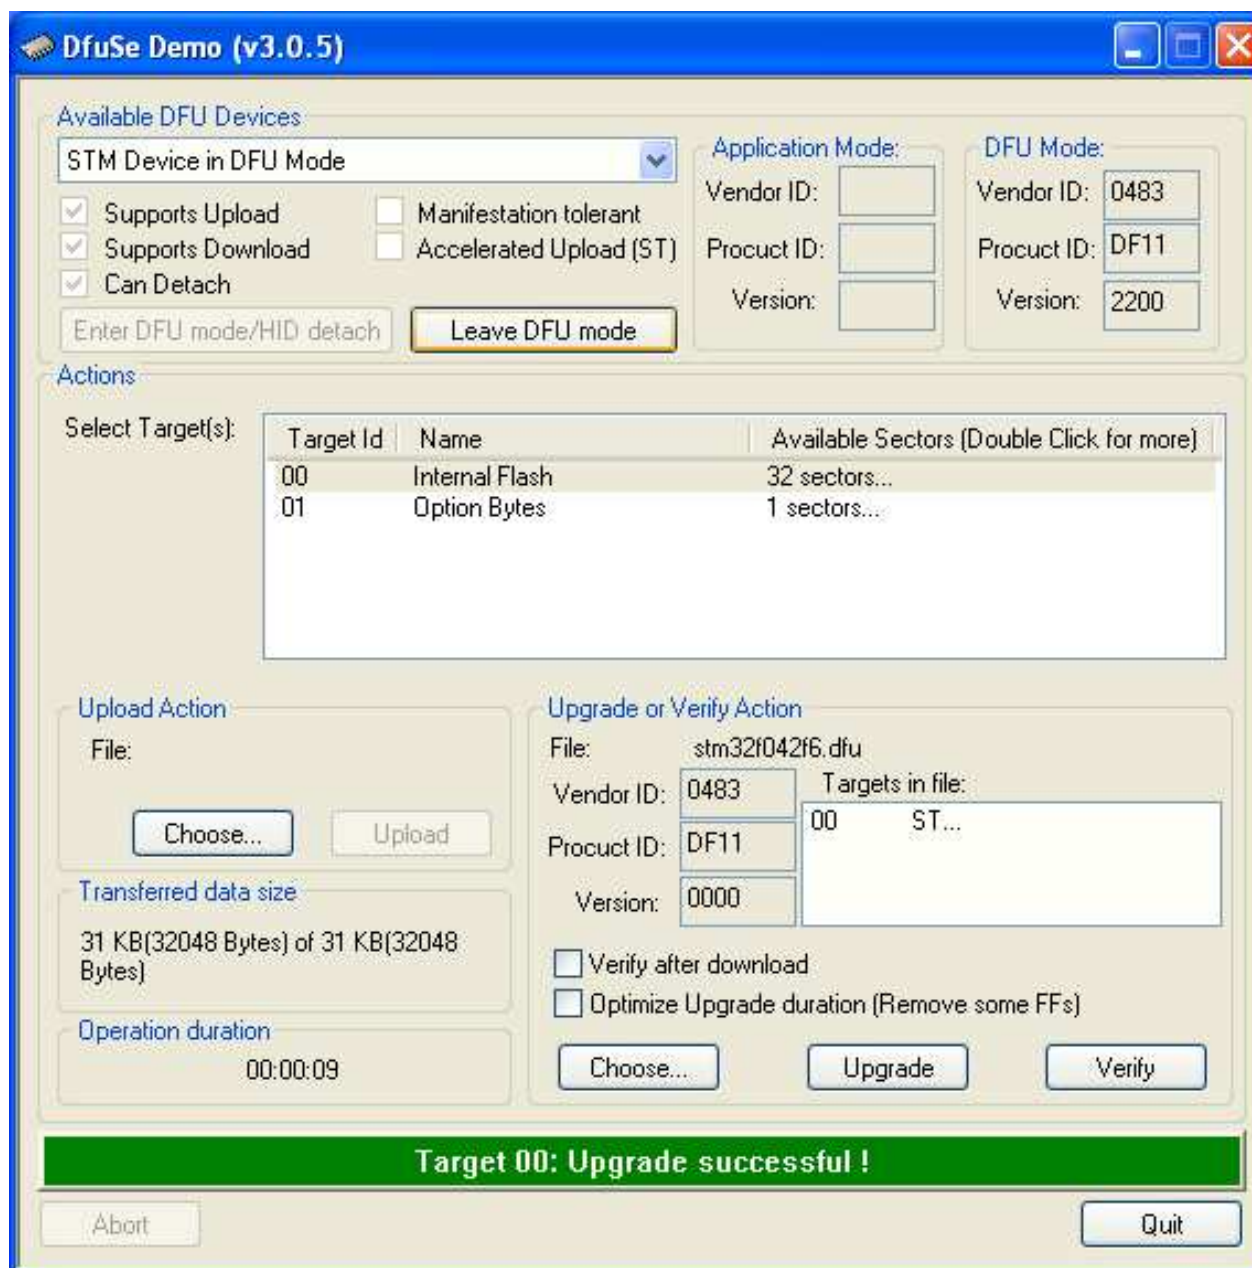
DfuSe Demo (v3.0.5)

Available DFU Devices
STM Device in DFU Mode
Supports Upload
Supports Download
Can Detach
Manifestation tolerant
Accelerated Upload (ST)
Enter DFU mode/HID detach
Leave DFU mode

Application Mode:
Vendor ID:
Procuct ID:
Version:

DFU Mode:
Vendor ID: 0483
Procuct ID: DF11
Version: 2200

Actions
Select Target(s):

| Target Id | Name | Available Sectors (Double Click for more) |
|---|---|---|
| 00 | Internal Flash | 32 sectors... |
| 01 | Option Bytes | 1 sectors... |

Upload Action
File:
Choose...
Upload

Transferred data size
31 KB(32048 Bytes) of 31 KB(32048 Bytes)

Operation duration
00:00:09

Upgrade or Verify Action
File: stm32f042f6.dfu
Vendor ID: 0483
Procuct ID: DF11
Version: 0000
Targets in file:
00 ST...
Verify after download
Optimize Upgrade duration (Remove some FFs)
Choose...
Upgrade
Verify

Target 00: Upgrade successful !

Abort
Quit